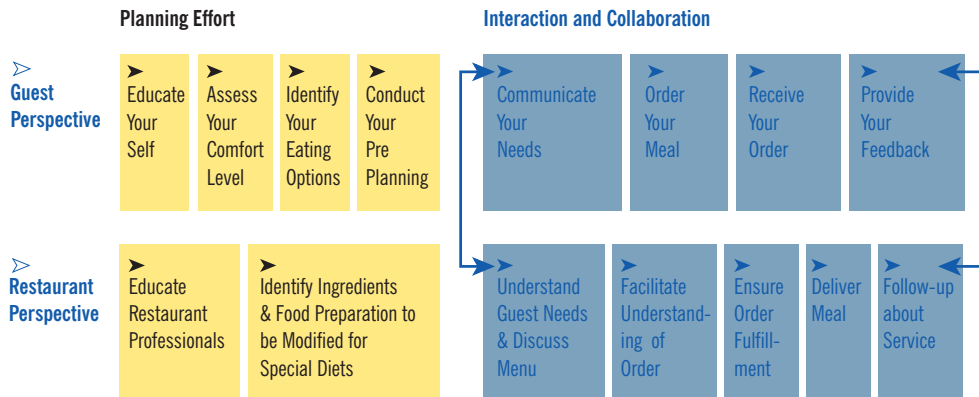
Planning Effort

Interaction and Collaboration

Guest Perspective

Educate Your Self

Assess Your Comfort Level

Identify Your Eating Options

Conduct Your Pre Planning

Communicate Your Needs

Order Your Meal

Receive Your Order

Provide Your Feedback

Restaurant Perspective

Educate Restaurant Professionals

Identify Ingredients & Food Preparation to be Modified for Special Diets

Understand Guest Needs & Discuss Menu

Facilitate Understanding of Order

Ensure Order Fulfillment

Deliver Meal

Follow-up about Service